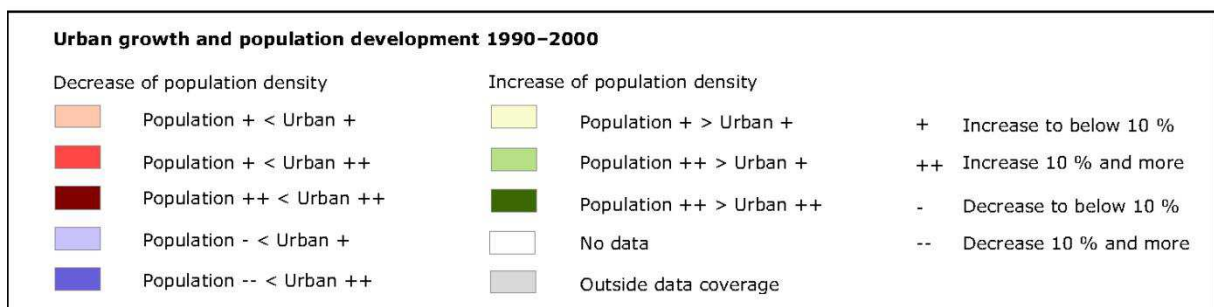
Urban growth and population development 1990–2000

Decrease of population density

Population + < Urban +

Population + < Urban ++

Population ++ < Urban ++

Population - < Urban +

Population -- < Urban ++

Increase of population density

Population + > Urban +

Population ++ > Urban +

Population ++ > Urban ++

No data

Outside data coverage

+ Increase to below 10 %

++ Increase 10 % and more

- Decrease to below 10 %

-- Decrease 10 % and more